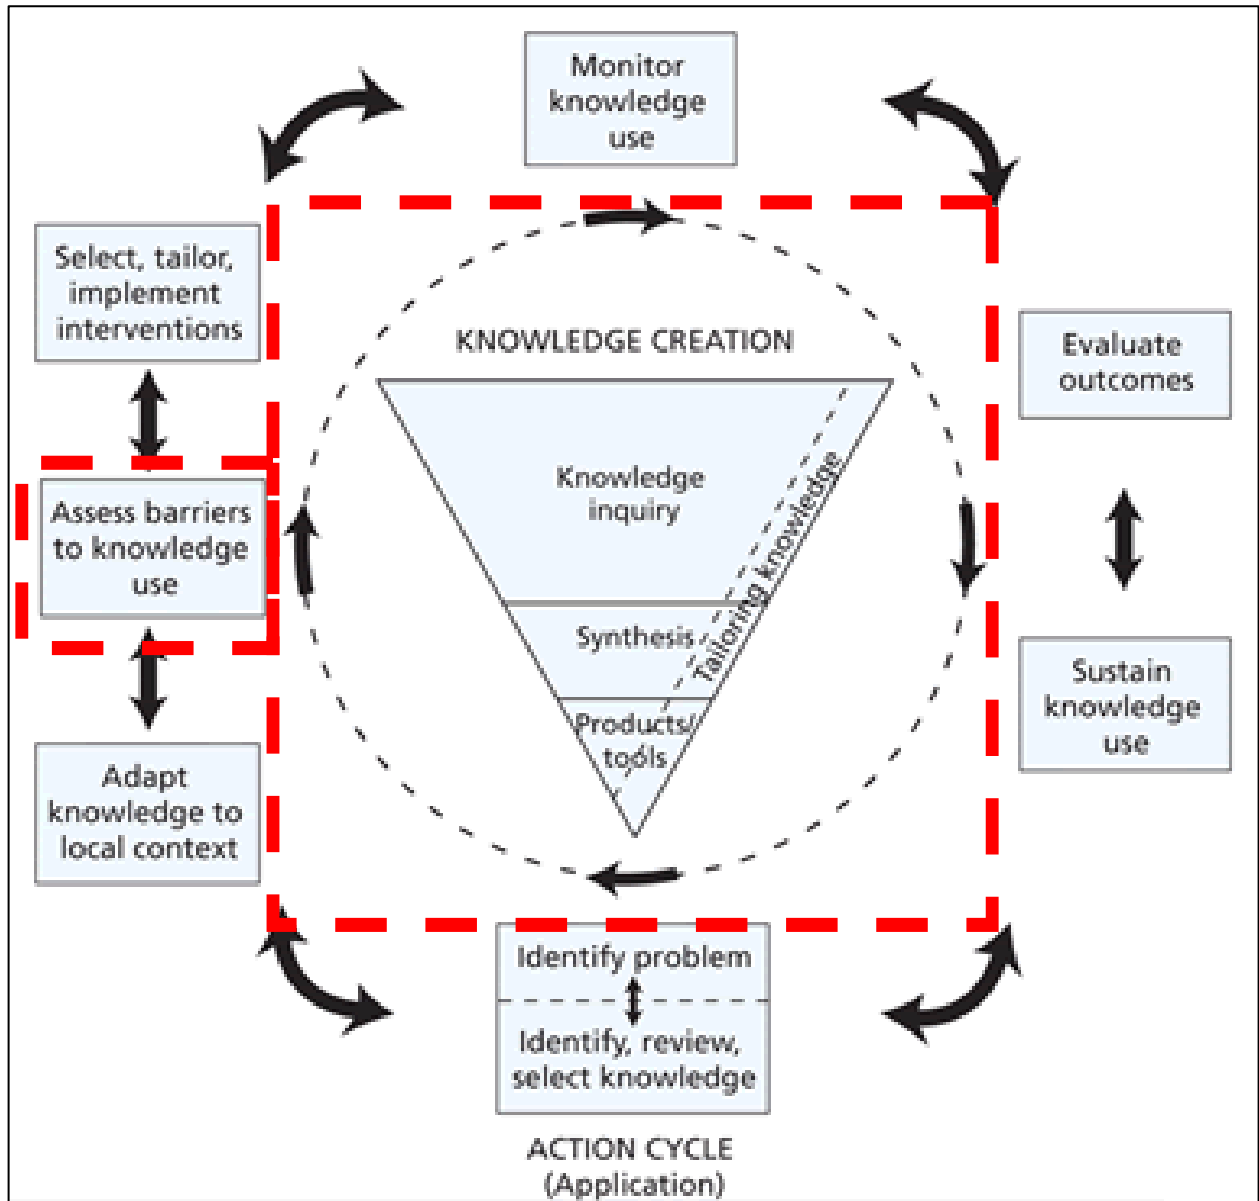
Monitor knowledge use

Select, tailor, implement interventions

Evaluate outcomes

KNOWLEDGE CREATION

Knowledge inquiry

Tailoring knowledge

Synthesis

Products/ tools

Assess barriers to knowledge use

Adapt knowledge to local context

Sustain knowledge use

Identify problem

Identify, review, select knowledge

ACTION CYCLE (Application)